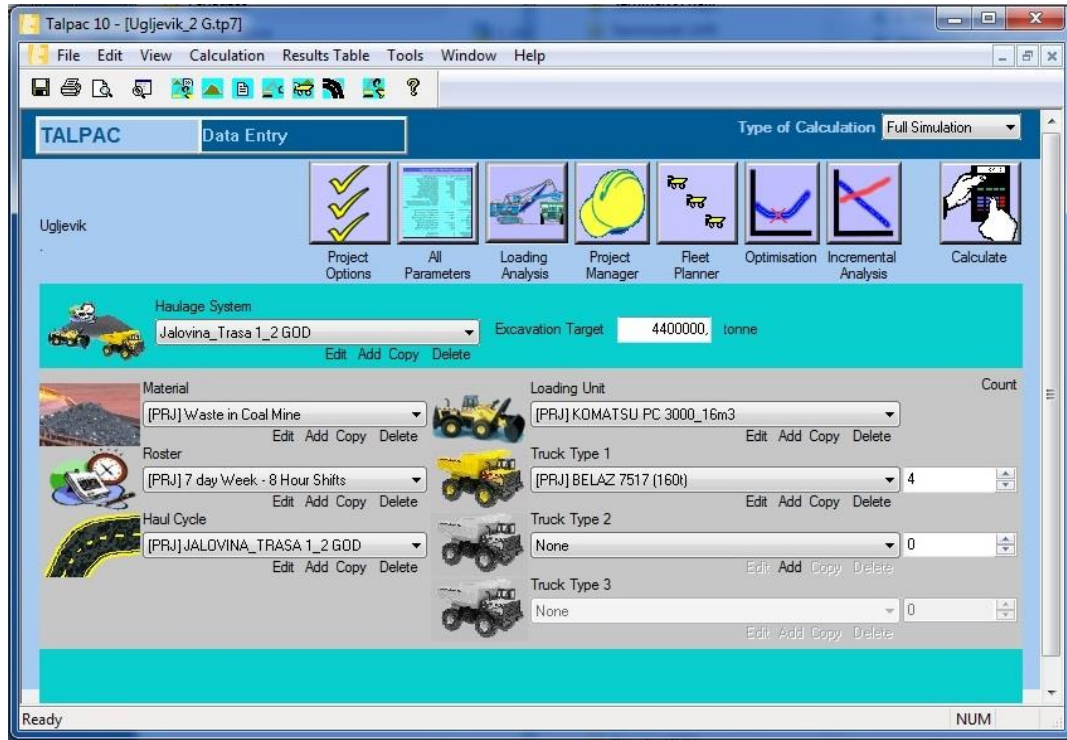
Talpac 10 - [Ugljevik_2 G.tp7]

File Edit View Calculation Results Table Tools Window Help

TALPAC Data Entry

Type of Calculation Full Simulation

Ugljevik

Project Options | All Parameters | Loading Analysis | Project Manager | Fleet Planner | Optimisation | Incremental Analysis | Calculate

Haulage System
Jalovina_Trasa 1_2 GOD
Edit Add Copy Delete

Excavation Target 4400000, tonne

Material
[PRJ] Waste in Coal Mine
Edit Add Copy Delete

Roster
[PRJ] 7 day Week - 8 Hour Shifts
Edit Add Copy Delete

Haul Cycle
[PRJ] JALOVINA_TRASA 1_2 GOD
Edit Add Copy Delete

Loading Unit
[PRJ] KOMATSU PC 3000_16m3
Edit Add Copy Delete

Count

Truck Type 1
[PRJ] BELAZ 7517 (160t)
4
Edit Add Copy Delete

Truck Type 2
None
0
Edit Add Copy Delete

Truck Type 3
None
0
Edit Add Copy Delete

Ready

NUM